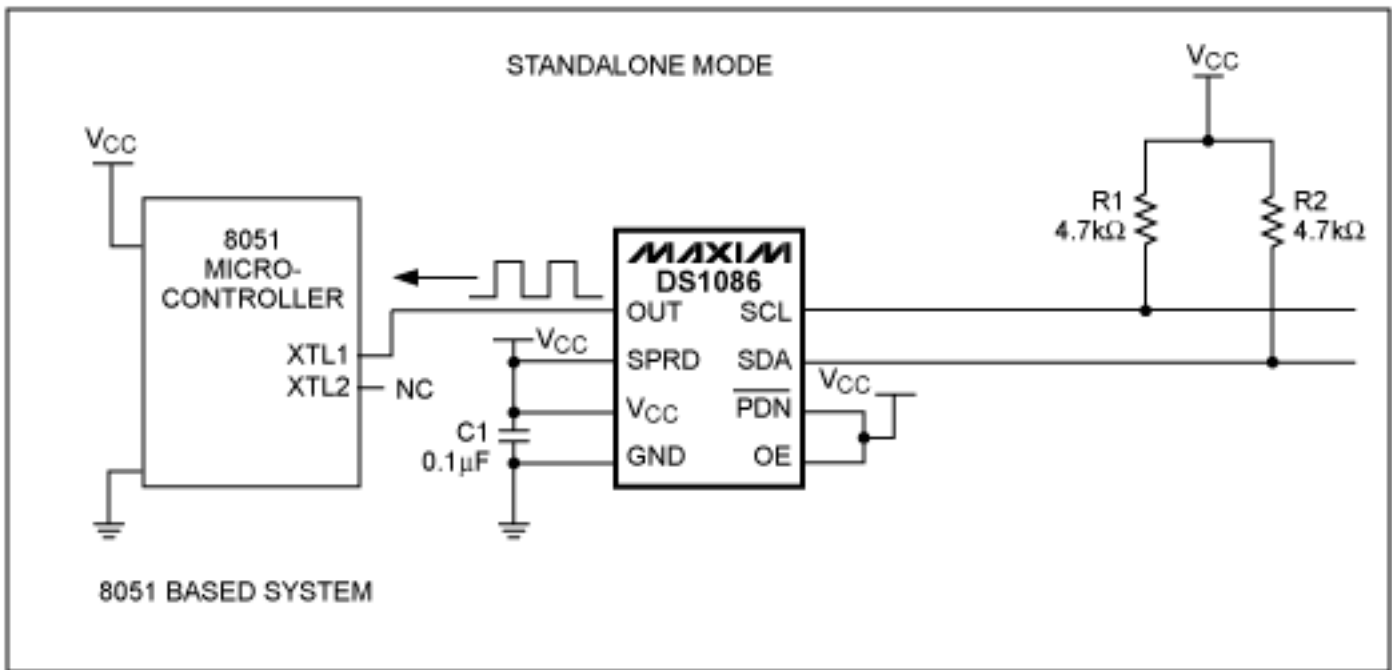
STANDALONE MODE

$V_{CC}$

$V_{CC}$

8051 MICRO-CONTROLLER

XTL1

XTL2

NC

MAXIM

DS1086

OUT

SPRD

$V_{CC}$

GND

SCL

SDA

$\overline{PDN}$

OE

$V_{CC}$

$V_{CC}$

C1 0.1μF

R1 4.7kΩ

R2 4.7kΩ

8051 BASED SYSTEM